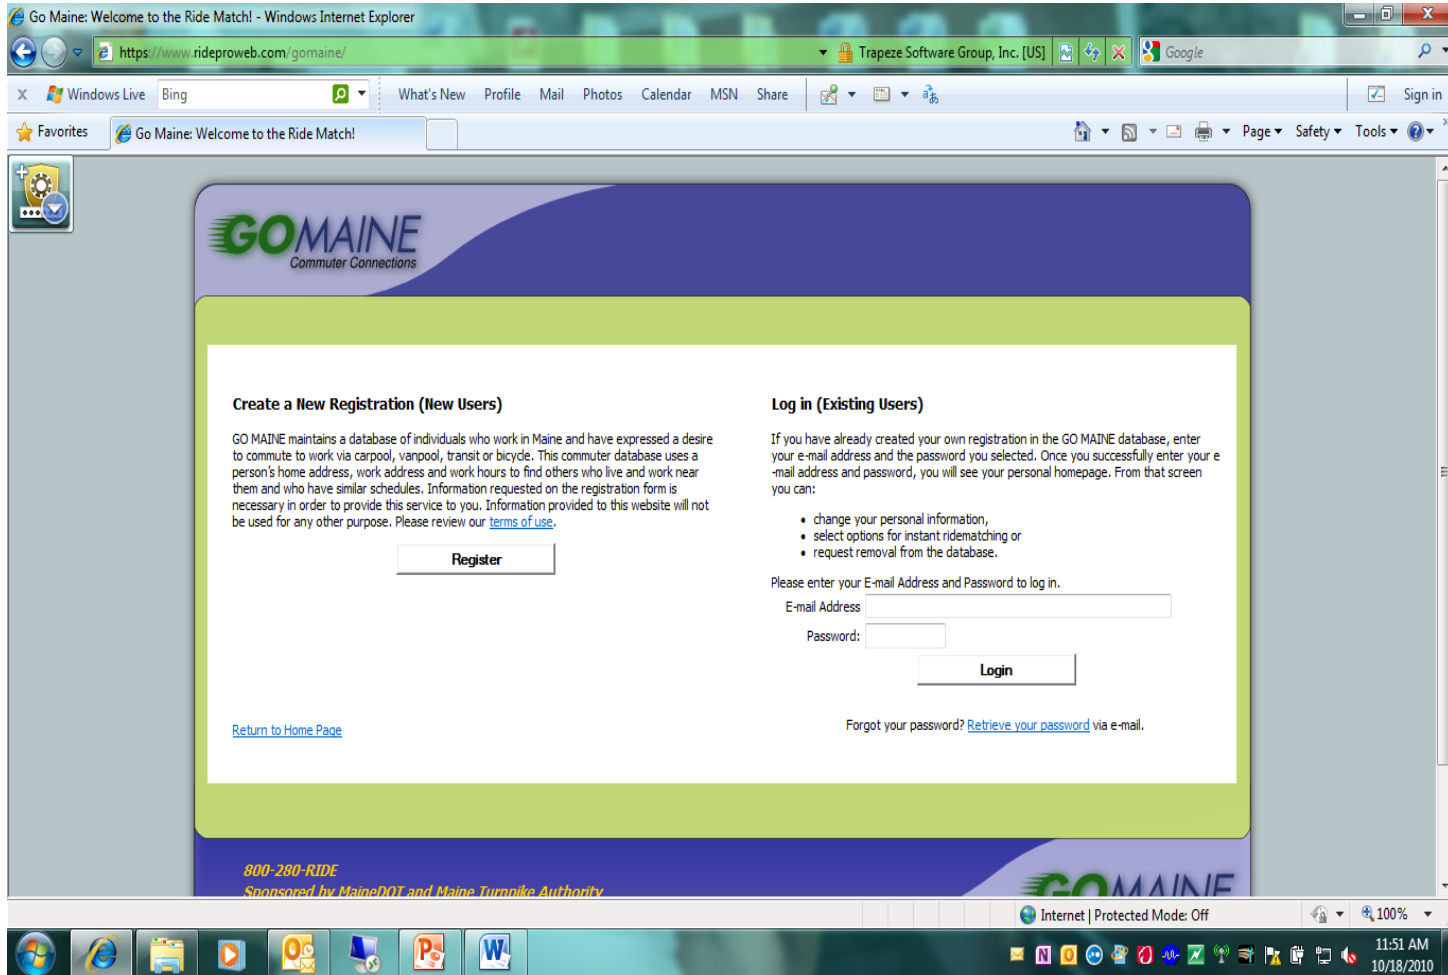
Go Maine: Welcome to the Ride Match! - Windows Internet Explorer

https://www.rideproweb.com/gomaine/

Trapeze Software Group, Inc. [US]

Google

X Windows Live Bing What's New Profile Mail Photos Calendar MSN Share Sign in

Favorites Go Maine: Welcome to the Ride Match!

Page Safety Tools

GOMAINE
Commuter Connections

Create a New Registration (New Users)

GO MAINE maintains a database of individuals who work in Maine and have expressed a desire to commute to work via carpool, vanpool, transit or bicycle. This commuter database uses a person's home address, work address and work hours to find others who live and work near them and who have similar schedules. Information requested on the registration form is necessary in order to provide this service to you. Information provided to this website will not be used for any other purpose. Please review our terms of use.

Register

Return to Home Page

Log in (Existing Users)

If you have already created your own registration in the GO MAINE database, enter your e-mail address and the password you selected. Once you successfully enter your e-mail address and password, you will see your personal homepage. From that screen you can:

• change your personal information,
• select options for instant ridematching or
• request removal from the database.

Please enter your E-mail Address and Password to log in.

E-mail Address

Password:

Login

Forgot your password? Retrieve your password via e-mail.

800-280-RIDE
Sponsored by MaineDOT and Maine Turnpike Authority

GOMAINE

Internet | Protected Mode: Off

100%

11:51 AM
10/18/2010